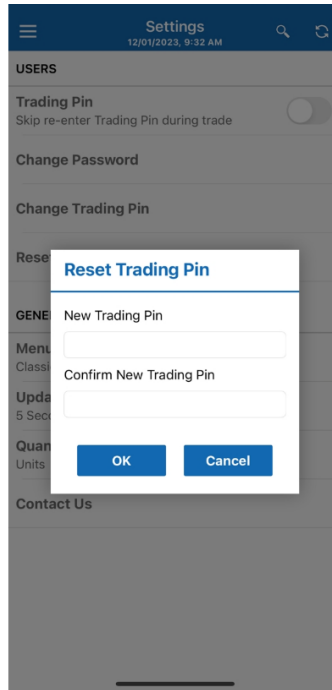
Settings
12/01/2023, 9:32 AM

USERS

Trading Pin
Skip re-enter Trading Pin during trade

Change Password

Change Trading Pin

Rese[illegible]

GENE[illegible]

Menu
Classi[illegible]

Upda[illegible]
5 Sec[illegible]

Quan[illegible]
Units

Contact Us

Reset Trading Pin

New Trading Pin

Confirm New Trading Pin

OK

Cancel